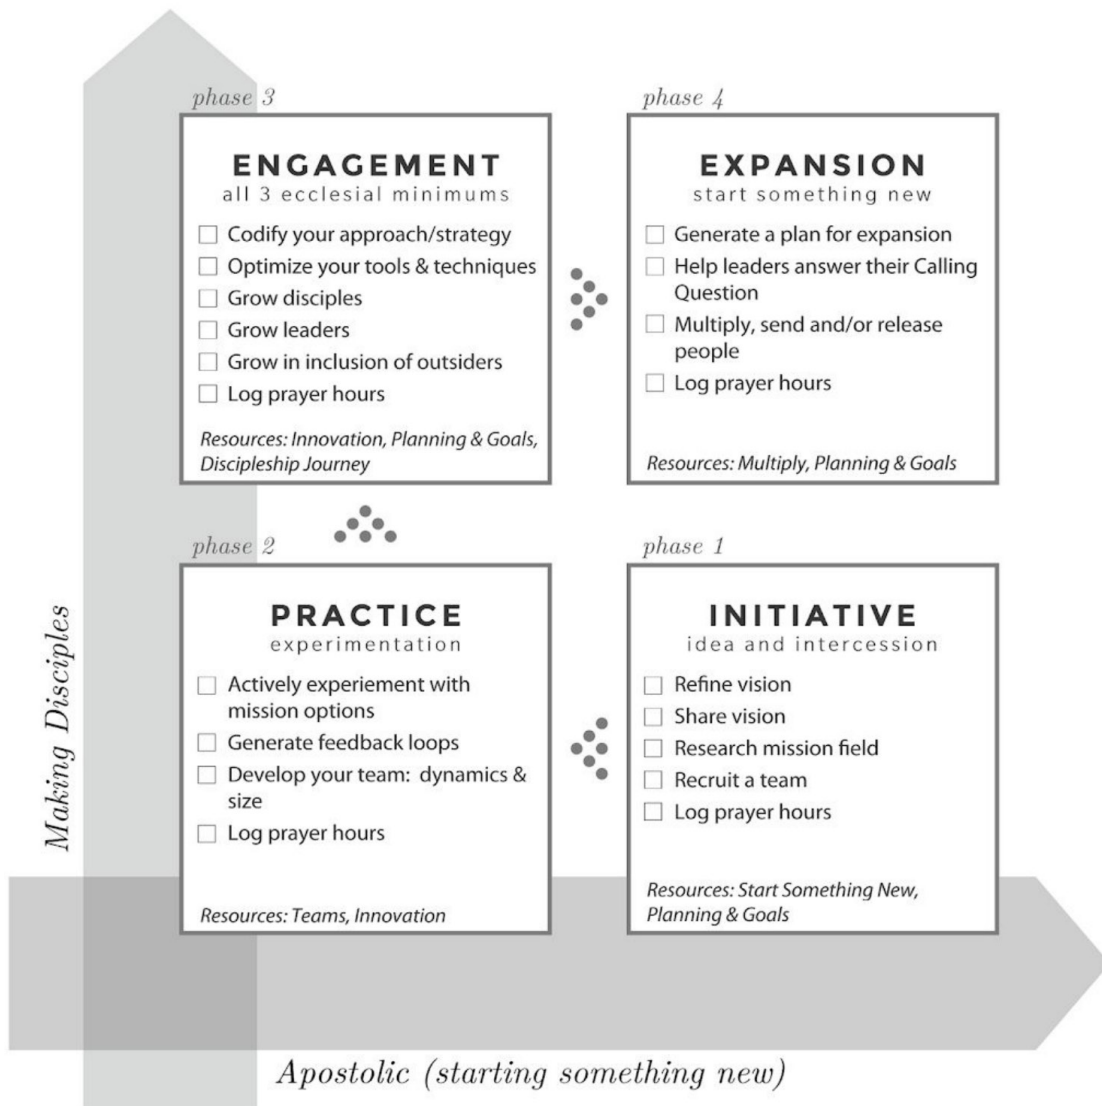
phase 3

ENGAGEMENT
all 3 ecclesial minimums

☐ Codify your approach/strategy
☐ Optimize your tools & techniques
☐ Grow disciples
☐ Grow leaders
☐ Grow in inclusion of outsiders
☐ Log prayer hours

Resources: Innovation, Planning & Goals, Discipleship Journey

phase 4

EXPANSION
start something new

☐ Generate a plan for expansion
☐ Help leaders answer their Calling Question
☐ Multiply, send and/or release people
☐ Log prayer hours

Resources: Multiply, Planning & Goals

phase 2

PRACTICE
experimentation

☐ Actively experiement with mission options
☐ Generate feedback loops
☐ Develop your team: dynamics & size
☐ Log prayer hours

Resources: Teams, Innovation

phase 1

INITIATIVE
idea and intercession

☐ Refine vision
☐ Share vision
☐ Research mission field
☐ Recruit a team
☐ Log prayer hours

Resources: Start Something New, Planning & Goals

Making Disciples

Apostolic (starting something new)